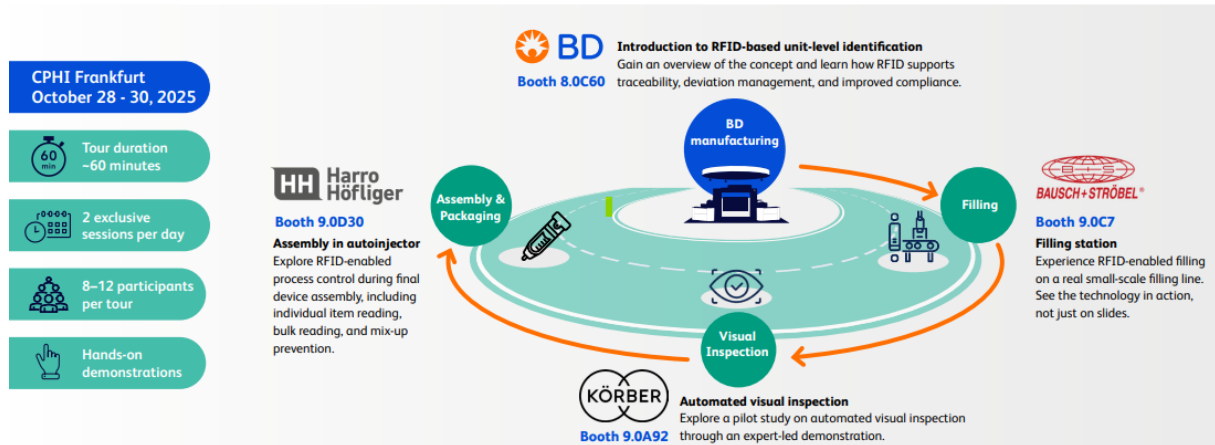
CPHI Frankfurt
October 28 - 30, 2025

60 min
Tour duration ~60 minutes

2 exclusive sessions per day

8–12 participants per tour

Hands-on demonstrations

BD
Booth 8.0C60
Introduction to RFID-based unit-level identification
Gain an overview of the concept and learn how RFID supports traceability, deviation management, and improved compliance.

BD manufacturing

Harro Höfliger
Booth 9.0D30
Assembly in autoinjector
Explore RFID-enabled process control during final device assembly, including individual item reading, bulk reading, and mix-up prevention.

Assembly & Packaging

Filling

BAUSCH+STRÖBEL®
Booth 9.0C7
Filling station
Experience RFID-enabled filling on a real small-scale filling line. See the technology in action, not just on slides.

Visual Inspection

KÖRBER
Booth 9.0A92
Automated visual inspection
Explore a pilot study on automated visual inspection through an expert-led demonstration.